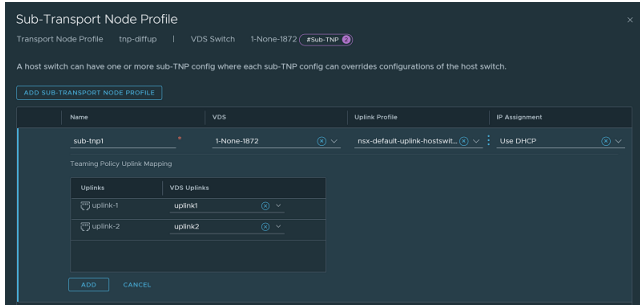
Sub-Transport Node Profile

Transport Node Profile tnp-diffup | VDS Switch 1-None-1872 #Sub-TNP 2

A host switch can have one or more sub-TNP config where each sub-TNP config can overrides configurations of the host switch.

ADD SUB-TRANSPORT NODE PROFILE

| Name | VDS | Uplink Profile | IP Assignment |
|---|---|---|---|
| sub-tnp1 * | 1-None-1872 | nsx-default-uplink-hostswit... | Use DHCP |

Teaming Policy Uplink Mapping

| Uplinks | VDS Uplinks |
|---|---|
| uplink-1 | uplink1 |
| uplink-2 | uplink2 |

ADD CANCEL